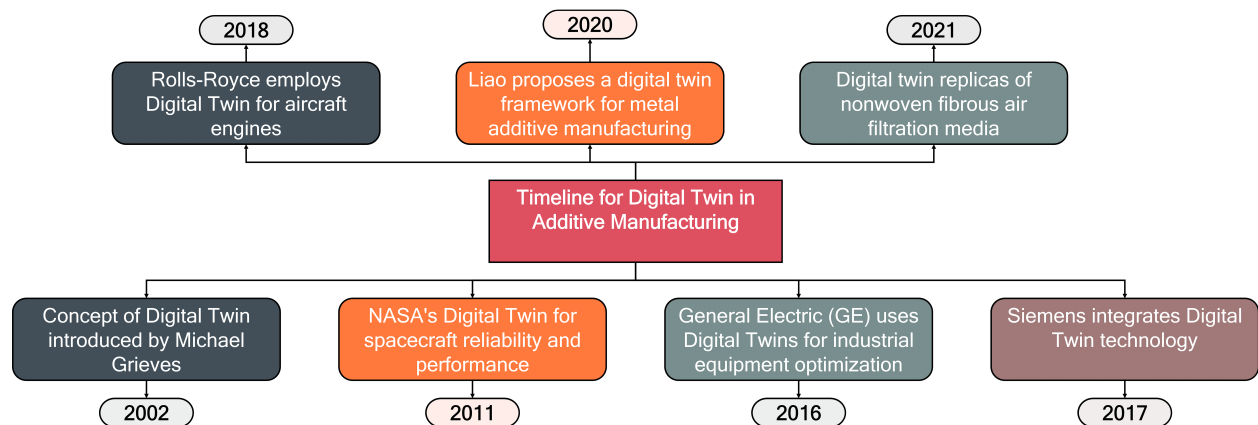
2018

Rolls-Royce employs Digital Twin for aircraft engines

2020

Liao proposes a digital twin framework for metal additive manufacturing

2021

Digital twin replicas of nonwoven fibrous air filtration media

Timeline for Digital Twin in Additive Manufacturing

Concept of Digital Twin introduced by Michael Grieves

2002

NASA's Digital Twin for spacecraft reliability and performance

2011

General Electric (GE) uses Digital Twins for industrial equipment optimization

2016

Siemens integrates Digital Twin technology

2017